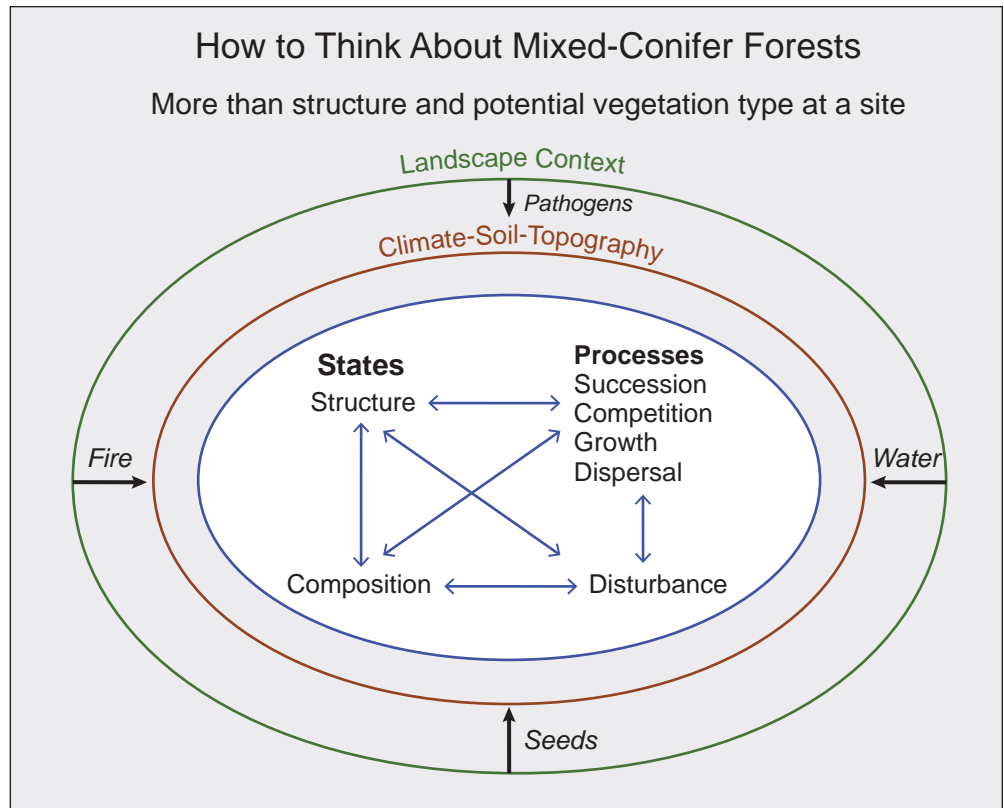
How to Think About Mixed-Conifer Forests

More than structure and potential vegetation type at a site

Landscape Context

Pathogens

Climate-Soil-Topography

States
Structure

Processes
Succession
Competition
Growth
Dispersal

Fire

Water

Composition

Disturbance

Seeds